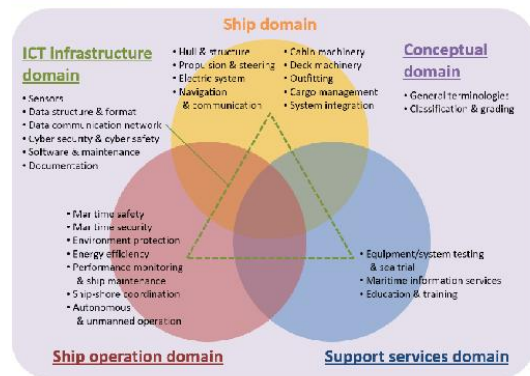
Ship domain

ICT Infrastructure domain

• Sensors
• Data structure & format
• Data communication network
• Cyber security & cyber safety
• Software & maintenance
• Documentation

• Hull & structure
• Propulsion & steering
• Electric system
• Navigation & communication

• Cabin machinery
• Deck machinery
• Outfitting
• Cargo management
• System integration

Conceptual domain

• General terminologies
• Classification & grading

• Maritime safety
• Maritime security
• Environment protection
• Energy efficiency
• Performance monitoring & ship maintenance
• Ship-shore coordination
• Autonomous & unmanned operation

• Equipment/system testing & sea trial
• Maritime information services
• Education & training

Ship operation domain

Support services domain